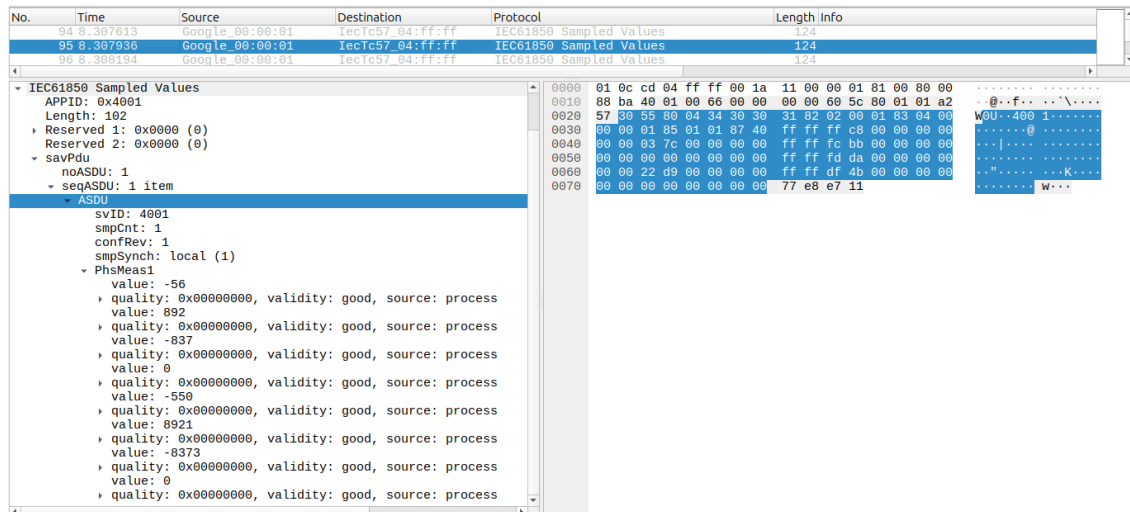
| No. | Time | Source | Destination | Protocol | Length | Info |
|---|---|---|---|---|---|---|
| 94 | 8.307613 | Google_00:00:01 | IecTc57_04:ff:ff | IEC61850 Sampled Values | 124 | |
| 95 | 8.307936 | Google_00:00:01 | IecTc57_04:ff:ff | IEC61850 Sampled Values | 124 | |
| 96 | 8.308194 | Google_00:00:01 | IecTc57_04:ff:ff | IEC61850 Sampled Values | 124 | |

IEC61850 Sampled Values
APPID: 0x4001
Length: 102
Reserved 1: 0x0000 (0)
Reserved 2: 0x0000 (0)
savPdu
noASDU: 1
seqASDU: 1 item
ASDU
svID: 4001
smpCnt: 1
confRev: 1
smpSynch: local (1)
PhsMeas1
value: -56
quality: 0x00000000, validity: good, source: process
value: 892
quality: 0x00000000, validity: good, source: process
value: -837
quality: 0x00000000, validity: good, source: process
value: 0
quality: 0x00000000, validity: good, source: process
value: -550
quality: 0x00000000, validity: good, source: process
value: 8921
quality: 0x00000000, validity: good, source: process
value: -8373
quality: 0x00000000, validity: good, source: process
value: 0
quality: 0x00000000, validity: good, source: process

0000 01 0c cd 04 ff ff 00 1a 11 00 00 01 81 00 80 00 ........ ........
0010 88 ba 40 01 00 66 00 00 00 00 60 5c 80 01 01 a2 ..@..f.. ..`\....
0020 57 30 55 80 04 34 30 30 31 82 02 00 01 83 04 00 W0U..400 1.......
0030 00 00 01 85 01 01 87 40 ff ff ff c8 00 00 00 00 .......@ ........
0040 00 00 03 7c 00 00 00 00 ff ff fc bb 00 00 00 00 ...|.... ........
0050 00 00 00 00 00 00 00 00 ff ff fd da 00 00 00 00 ........ ........
0060 00 00 22 d9 00 00 00 00 ff ff df 4b 00 00 00 00 .."..... ...K....
0070 00 00 00 00 00 00 00 00 77 e8 e7 11 ........ w...